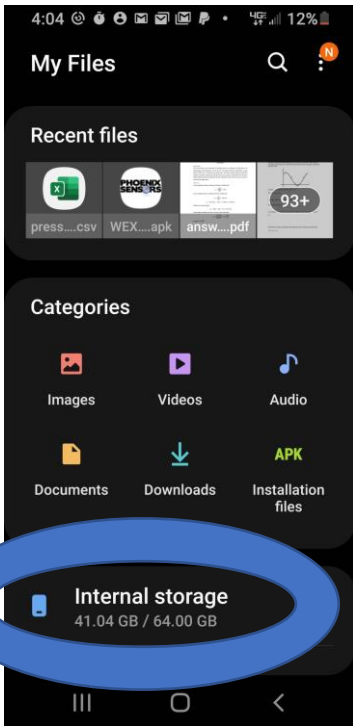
4:04 12%

My Files

N

Recent files

press....csv

PHOENIX SENSORS

WEX....apk

answ....pdf

93+

Categories

Images

Videos

Audio

Documents

Downloads

APK

Installation files

Internal storage

41.04 GB / 64.00 GB